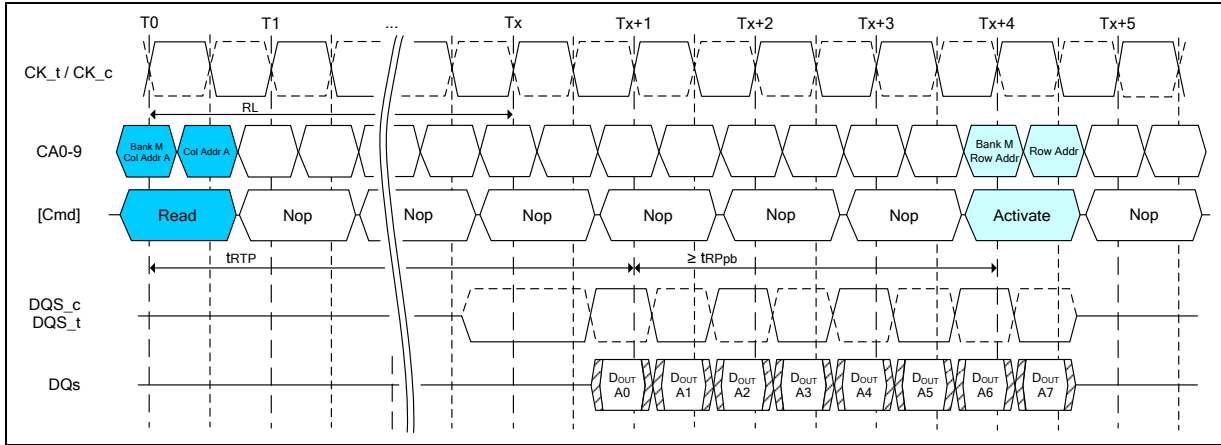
T0 T1 ... Tx Tx+1 Tx+2 Tx+3 Tx+4 Tx+5

CK_t / CK_c

RL

CA0-9

Bank M Col Addr A

Col Addr A

Bank M Row Addr

Row Addr

[Cmd]

Read Nop Nop Nop Nop Nop Nop Activate Nop

tRTP

≥ tRPpb

DQS_c
DQS_t

DQs

$D_{OUT}$ A0 $D_{OUT}$ A1 $D_{OUT}$ A2 $D_{OUT}$ A3 $D_{OUT}$ A4 $D_{OUT}$ A5 $D_{OUT}$ A6 $D_{OUT}$ A7